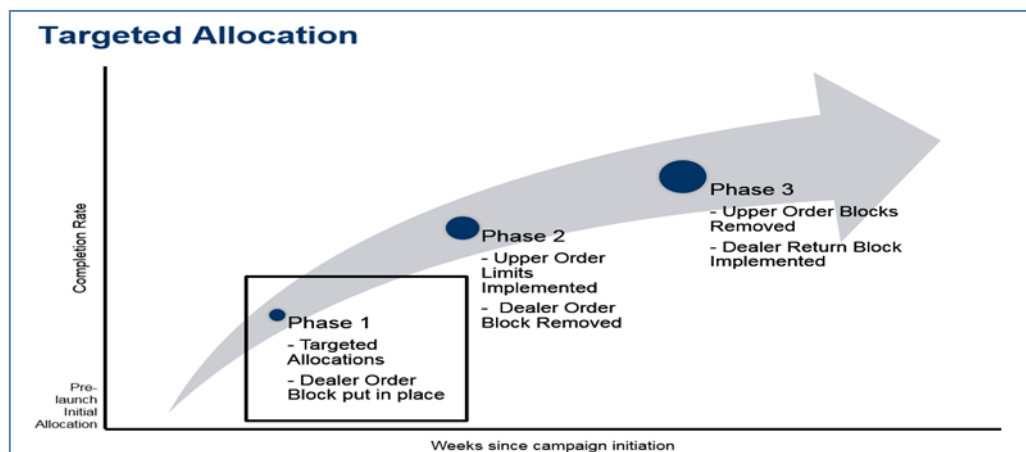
Targeted Allocation

Completion Rate

Pre-launch Initial Allocation

Phase 1
- Targeted Allocations
- Dealer Order Block put in place

Phase 2
- Upper Order Limits Implemented
- Dealer Order Block Removed

Phase 3
- Upper Order Blocks Removed
- Dealer Return Block Implemented

Weeks since campaign initiation